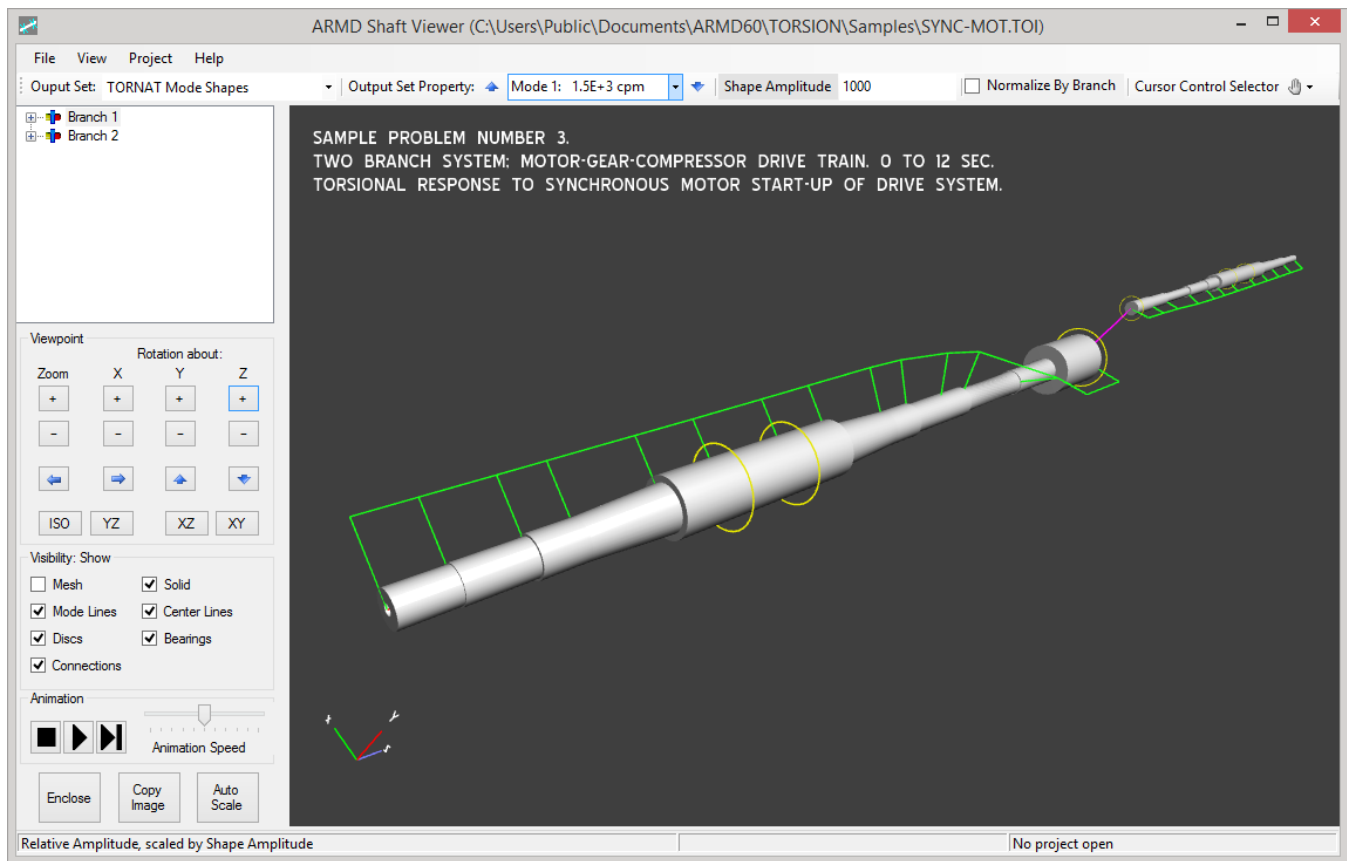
ARMD Shaft Viewer (C:\Users\Public\Documents\ARMD60\TORSION\Samples\SYNC-MOT.TOI)

File View Project Help

Ouput Set: TORNAT Mode Shapes | Output Set Property: Mode 1: 1.5E+3 cpm | Shape Amplitude 1000 | Normalize By Branch | Cursor Control Selector

Branch 1
Branch 2

SAMPLE PROBLEM NUMBER 3.
TWO BRANCH SYSTEM: MOTOR-GEAR-COMPRESSOR DRIVE TRAIN. 0 TO 12 SEC.
TORSIONAL RESPONSE TO SYNCHRONOUS MOTOR START-UP OF DRIVE SYSTEM.

Viewpoint
Rotation about:
Zoom X Y Z
+ + + +
- - - -
ISO YZ XZ XY

Visibility: Show
Mesh
Solid
Mode Lines
Center Lines
Discs
Bearings
Connections

Animation
Animation Speed

Enclose
Copy Image
Auto Scale

X Y Z

Relative Amplitude, scaled by Shape Amplitude
No project open